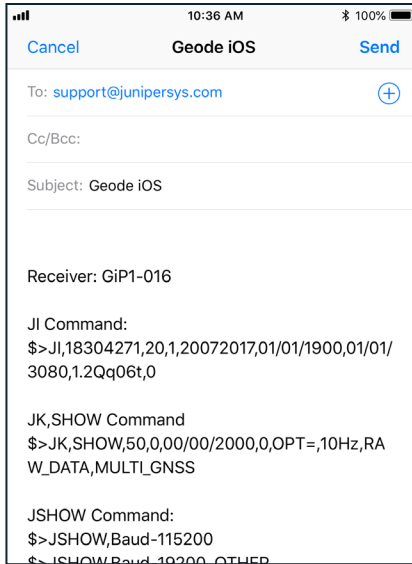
10:36 AM
100%

Cancel
Geode iOS
Send

To: support@junipersys.com

Cc/Bcc:

Subject: Geode iOS

Receiver: GiP1-016

JI Command:
$>JI,18304271,20,1,20072017,01/01/1900,01/01/3080,1.2Qq06t,0

JK,SHOW Command
$>JK,SHOW,50,0,00/00/2000,0,OPT=,10Hz,RAW_DATA,MULTI_GNSS

JSHOW Command:
$>JSHOW,Baud-115200
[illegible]